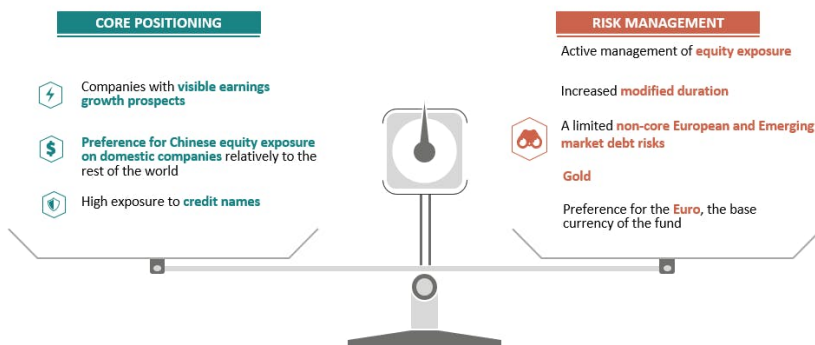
CORE POSITIONING

Companies with visible earnings growth prospects

Preference for Chinese equity exposure on domestic companies relatively to the rest of the world

High exposure to credit names

RISK MANAGEMENT

Active management of equity exposure

Increased modified duration

A limited non-core European and Emerging market debt risks

Gold

Preference for the Euro, the base currency of the fund